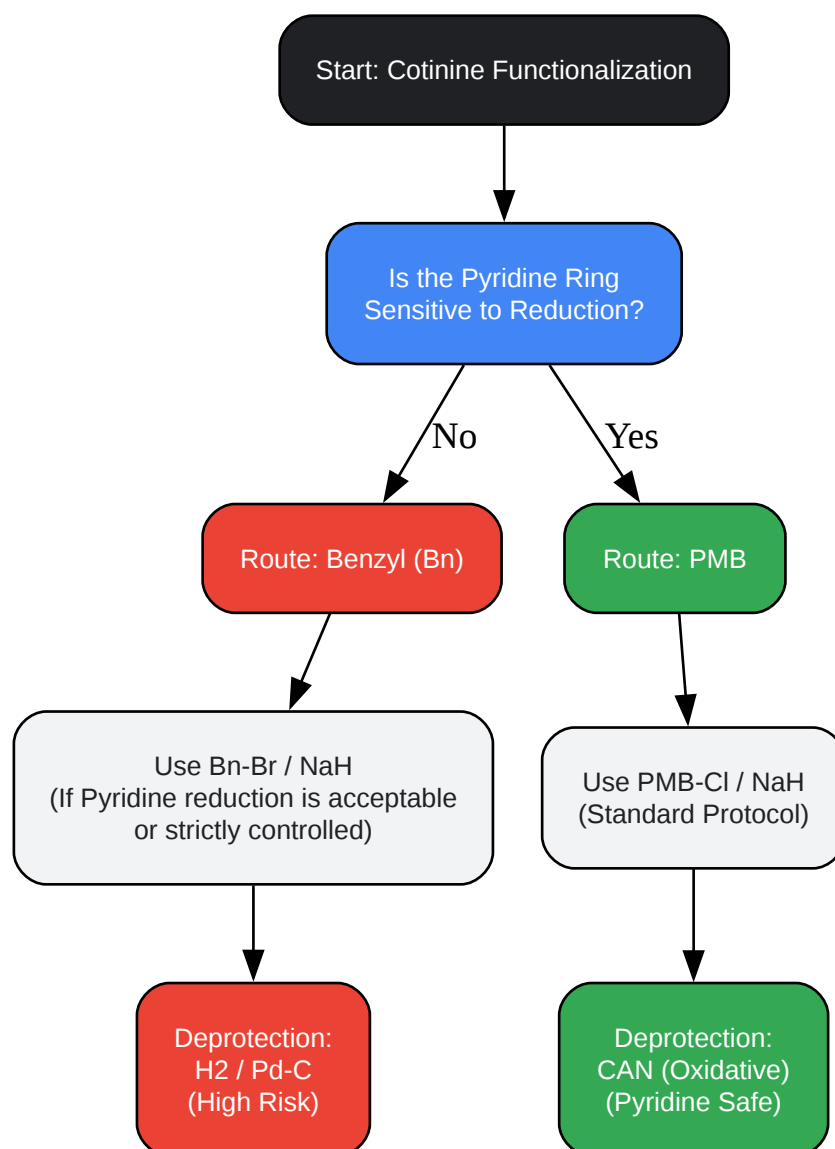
Start: Cotinine Functionalization

Is the Pyridine Ring Sensitive to Reduction?

No

Yes

Route: Benzyl (Bn)

Route: PMB

Use Bn-Br / NaH (If Pyridine reduction is acceptable or strictly controlled)

Use PMB-Cl / NaH (Standard Protocol)

Deprotection: H2 / Pd-C (High Risk)

Deprotection: CAN (Oxidative) (Pyridine Safe)